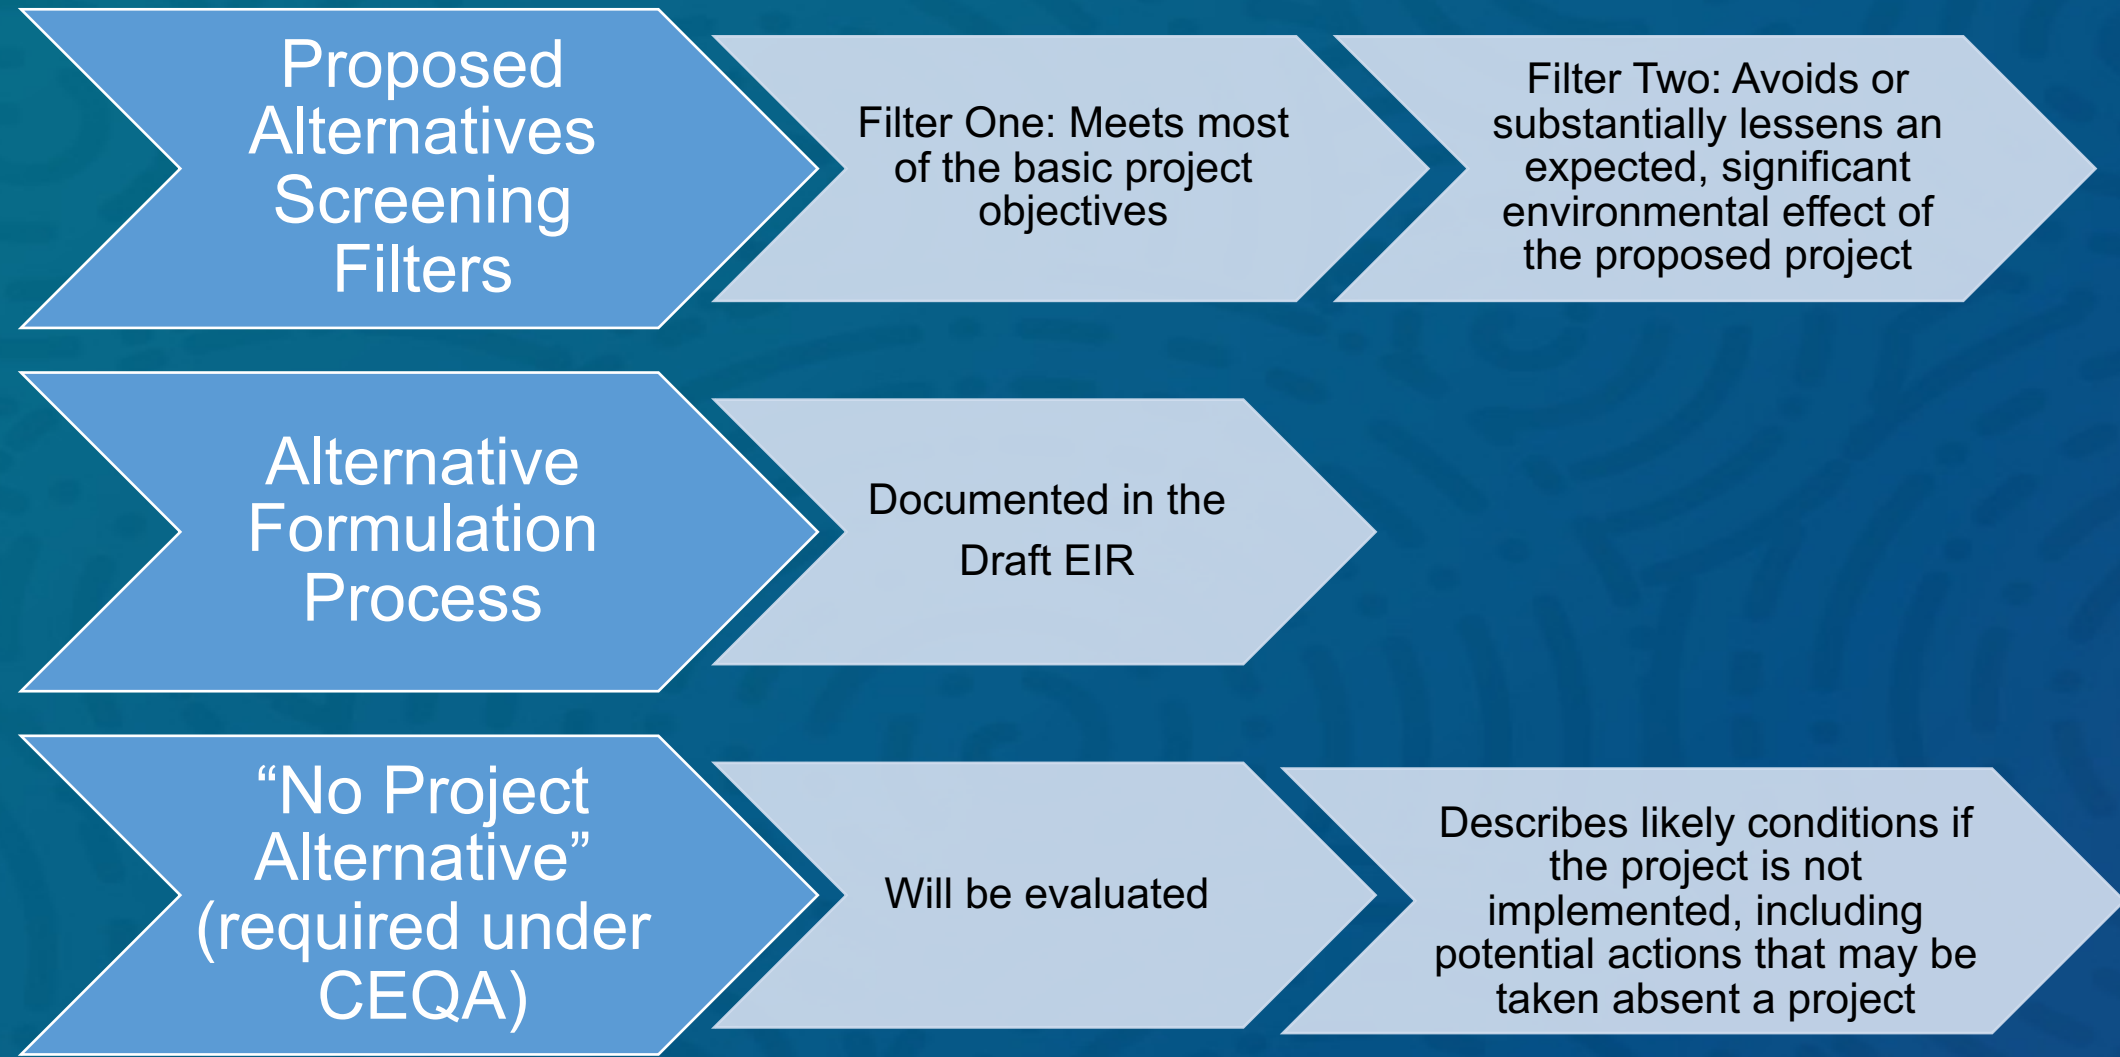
Proposed Alternatives Screening Filters

Filter One: Meets most of the basic project objectives

Filter Two: Avoids or substantially lessens an expected, significant environmental effect of the proposed project

Alternative Formulation Process

Documented in the Draft EIR

“No Project Alternative” (required under CEQA)

Will be evaluated

Describes likely conditions if the project is not implemented, including potential actions that may be taken absent a project